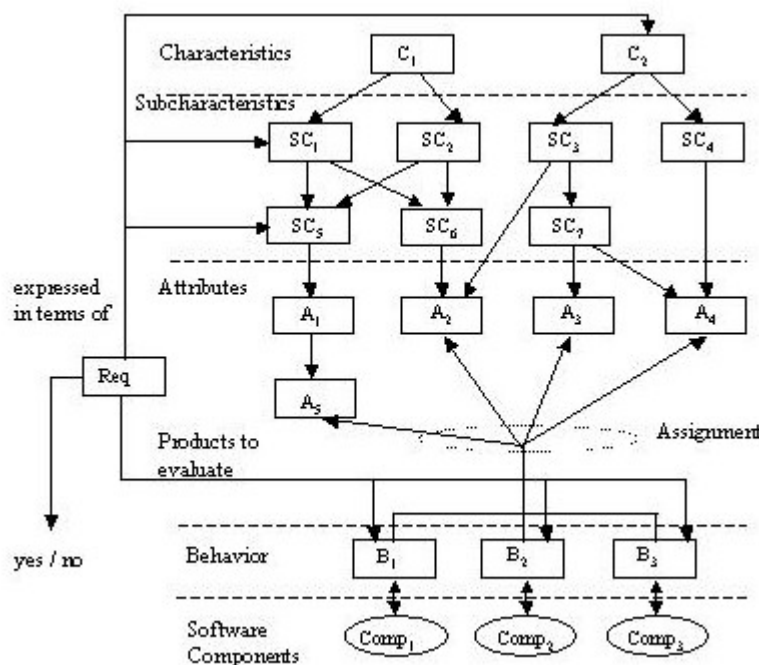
Characteristics

$C_1$

$C_2$

Subcharacteristics

$SC_1$

$SC_2$

$SC_3$

$SC_4$

$SC_5$

$SC_6$

$SC_7$

expressed in terms of

Attributes

$A_1$

$A_2$

$A_3$

$A_4$

Req

$A_5$

Products to evaluate

Assignment

yes / no

Behavior

$B_1$

$B_2$

$B_3$

Software Components

$Comp_1$

$Comp_2$

$Comp_3$